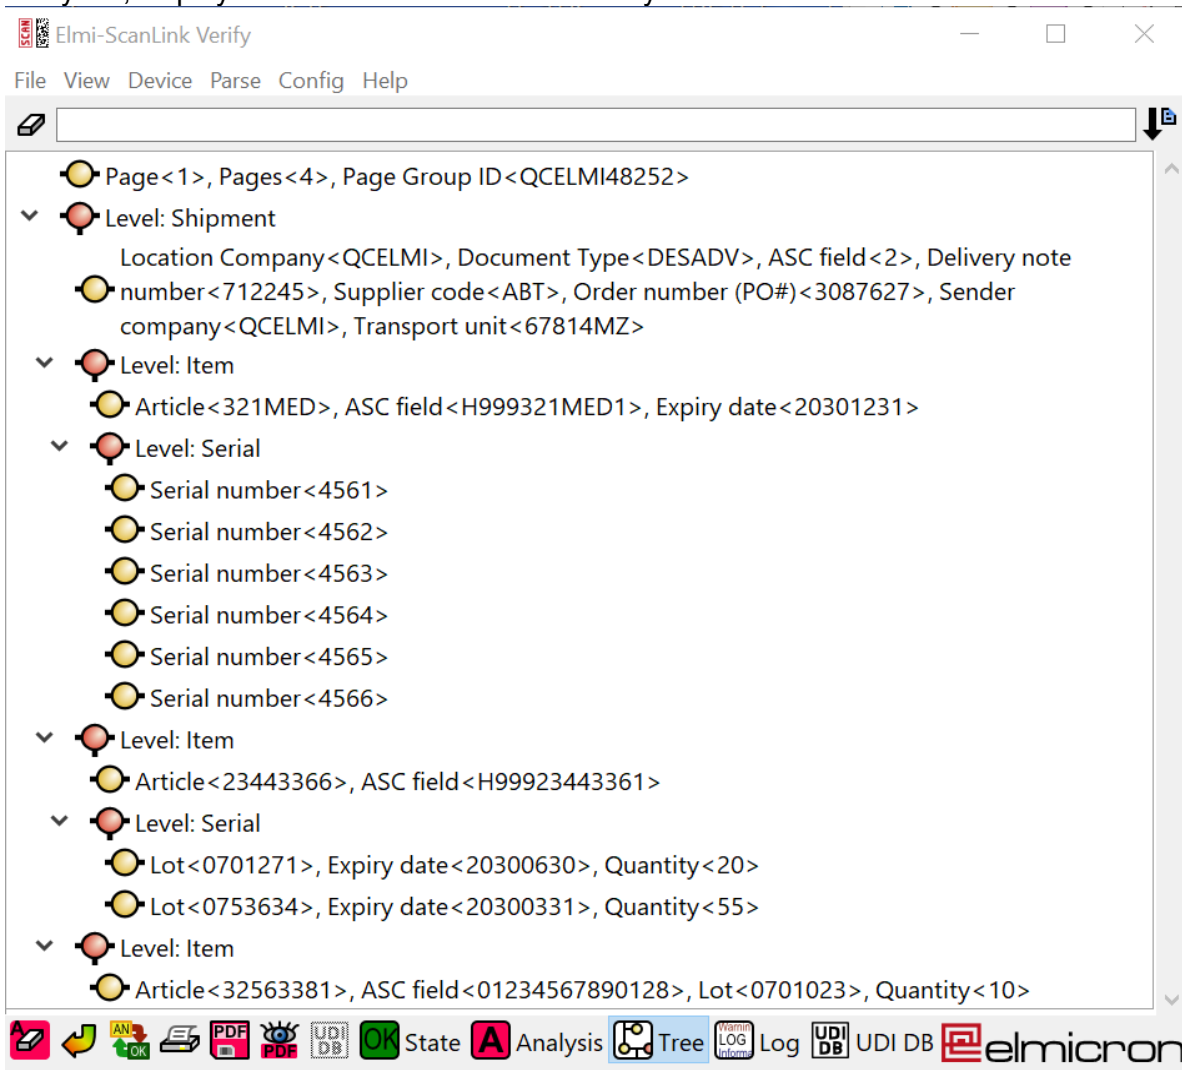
Elmi-ScanLink Verify

File View Device Parse Config Help

Page<1>, Pages<4>, Page Group ID<QCELMI48252>
Level: Shipment
Location Company<QCELMI>, Document Type<DESADV>, ASC field<2>, Delivery note number<712245>, Supplier code<ABT>, Order number (PO#)<3087627>, Sender company<QCELMI>, Transport unit<67814MZ>
Level: Item
Article<321MED>, ASC field<H999321MED1>, Expiry date<20301231>
Level: Serial
Serial number<4561>
Serial number<4562>
Serial number<4563>
Serial number<4564>
Serial number<4565>
Serial number<4566>
Level: Item
Article<23443366>, ASC field<H99923443361>
Level: Serial
Lot<0701271>, Expiry date<20300630>, Quantity<20>
Lot<0753634>, Expiry date<20300331>, Quantity<55>
Level: Item
Article<32563381>, ASC field<01234567890128>, Lot<0701023>, Quantity<10>

AN OK PDF PDF UDI DB OK State A Analysis Tree Warnin LOG Inform Log UDI DB UDI DB elmicron